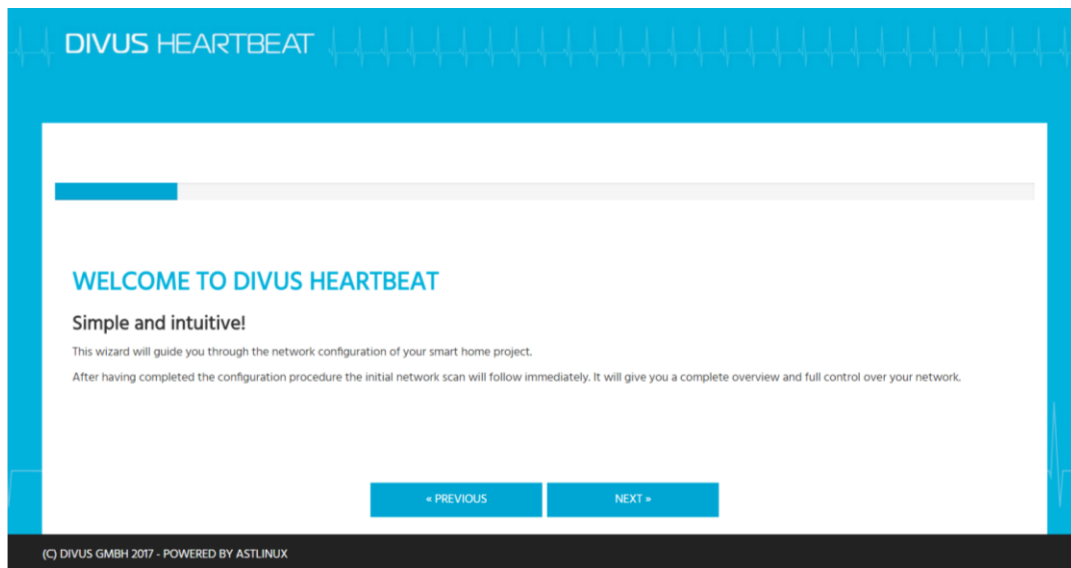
DIVUS HEARTBEAT

WELCOME TO DIVUS HEARTBEAT

Simple and intuitive!

This wizard will guide you through the network configuration of your smart home project.

After having completed the configuration procedure the initial network scan will follow immediately. It will give you a complete overview and full control over your network.

« PREVIOUS

NEXT »

(C) DIVUS GMBH 2017 - POWERED BY ASTLINUX